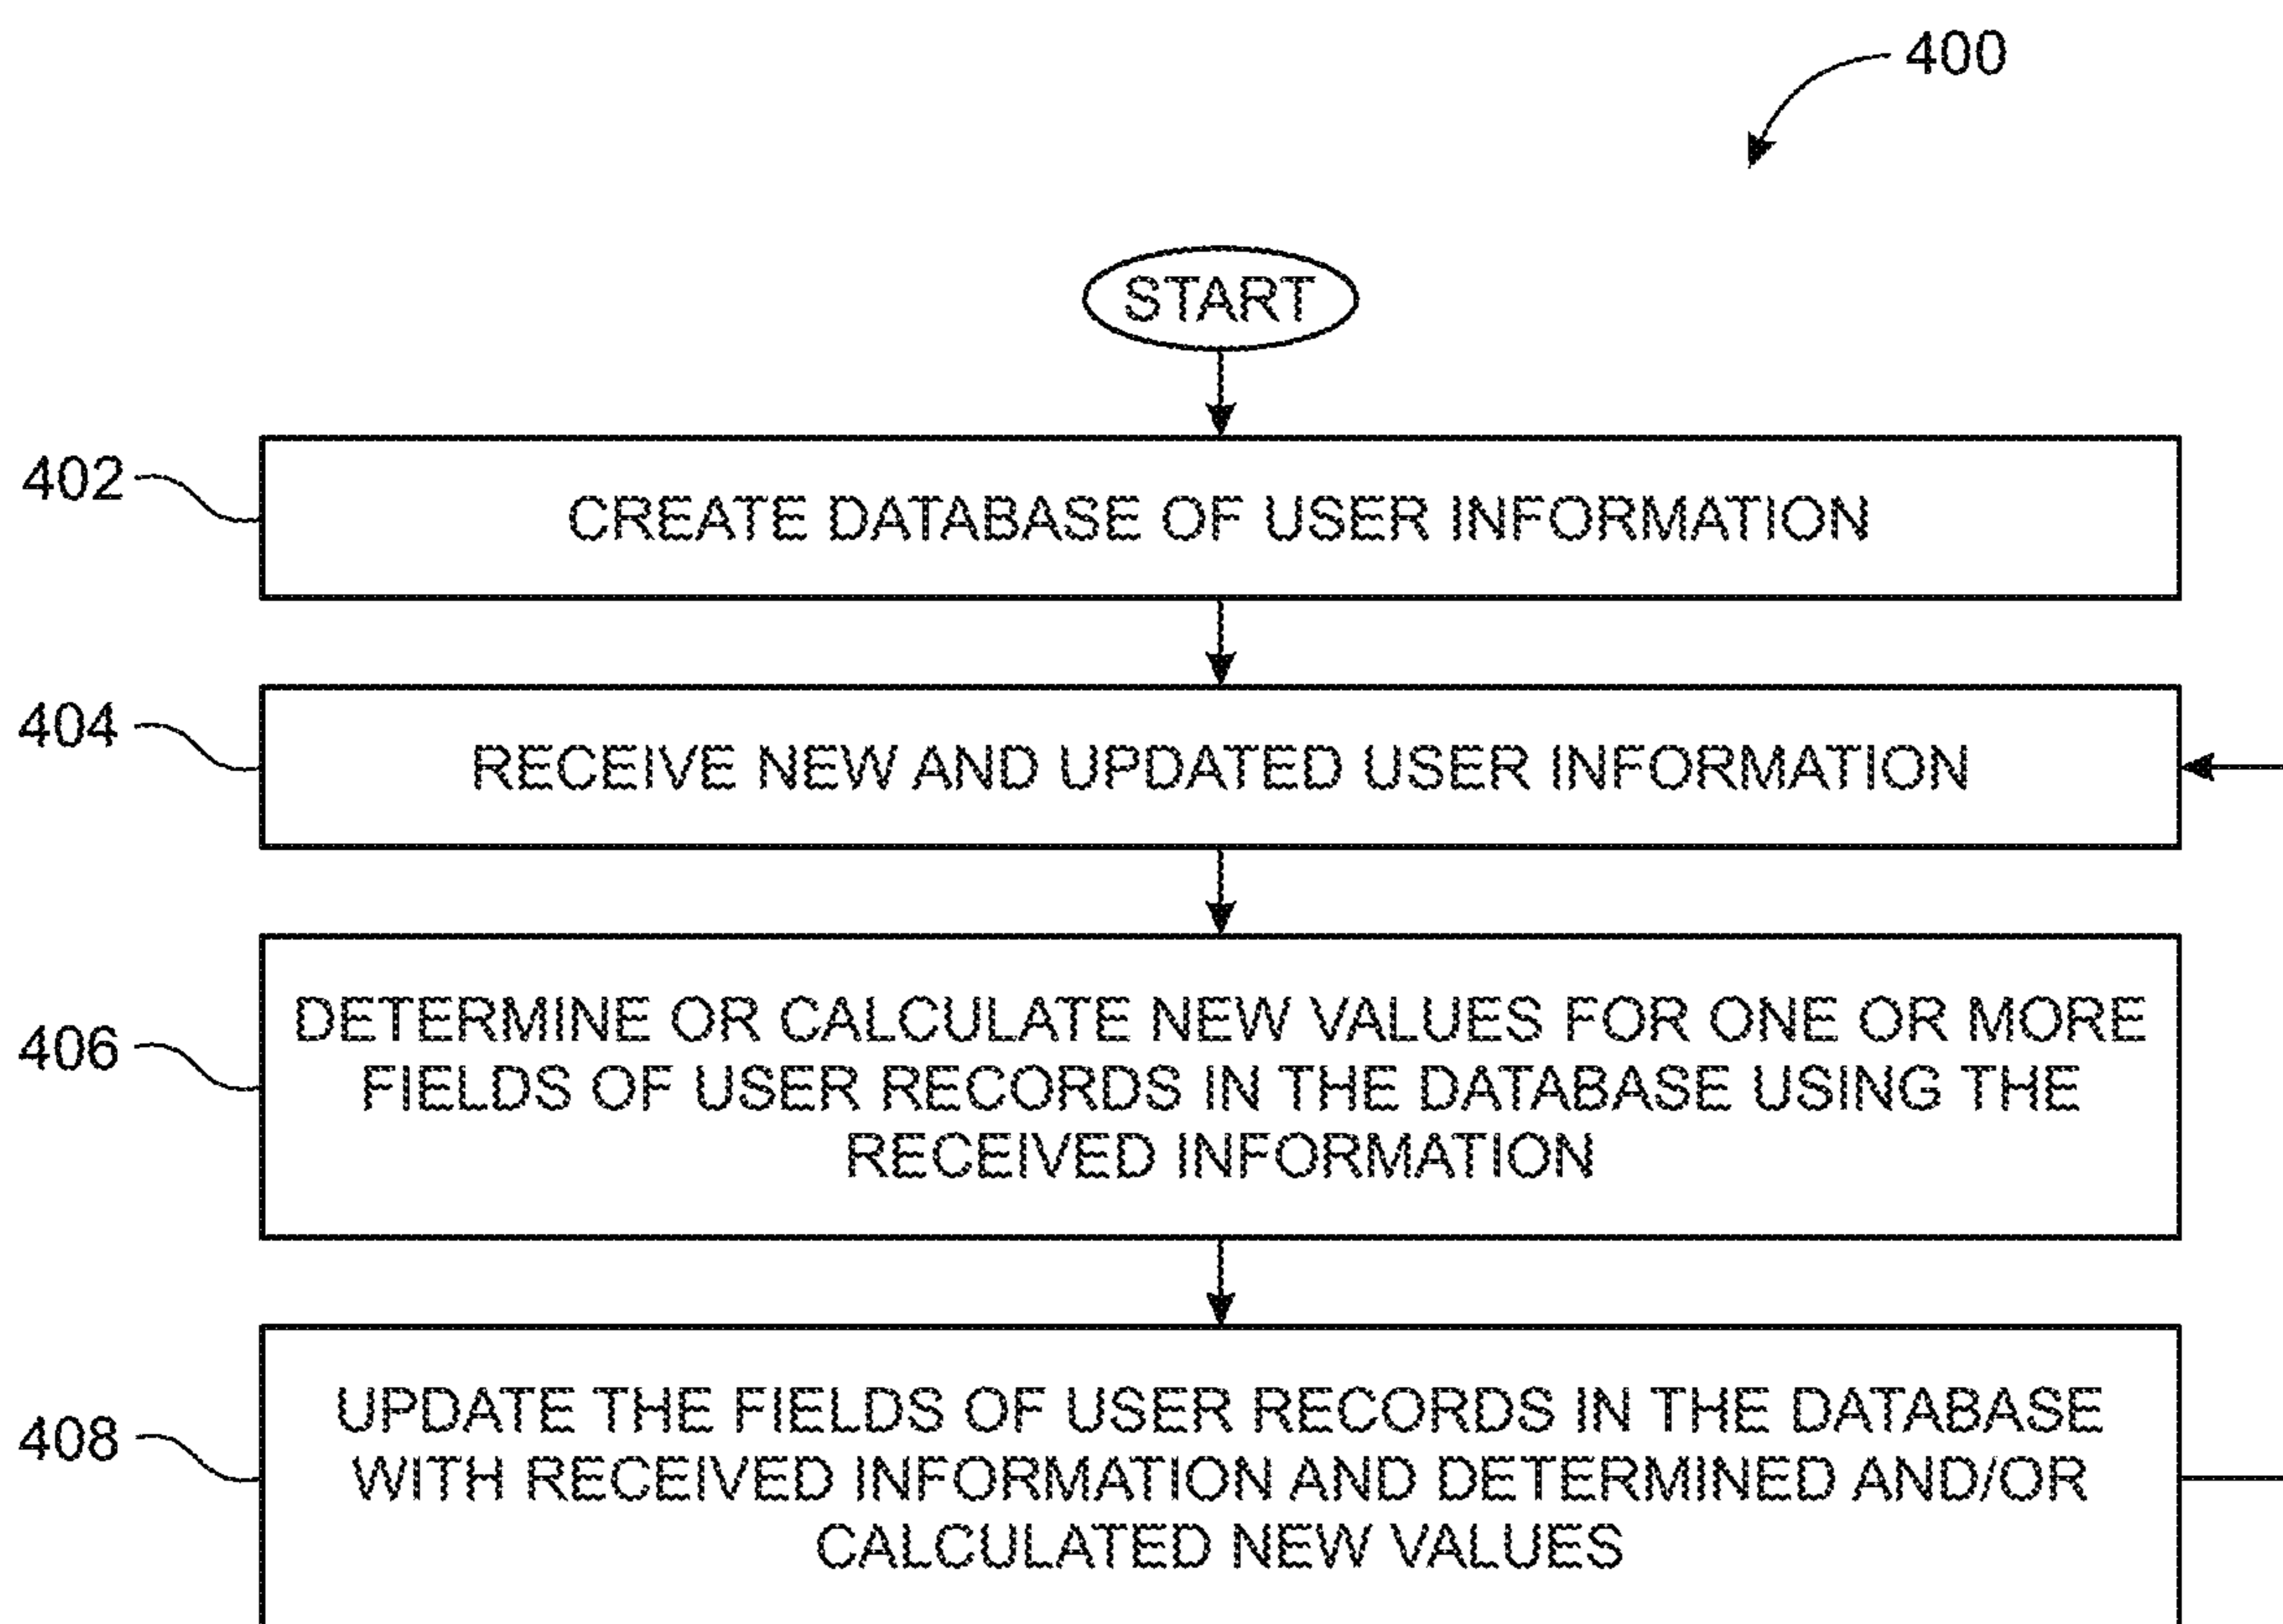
400

START

402 CREATE DATABASE OF USER INFORMATION

404 RECEIVE NEW AND UPDATED USER INFORMATION

406 DETERMINE OR CALCULATE NEW VALUES FOR ONE OR MORE FIELDS OF USER RECORDS IN THE DATABASE USING THE RECEIVED INFORMATION

408 UPDATE THE FIELDS OF USER RECORDS IN THE DATABASE WITH RECEIVED INFORMATION AND DETERMINED AND/OR CALCULATED NEW VALUES